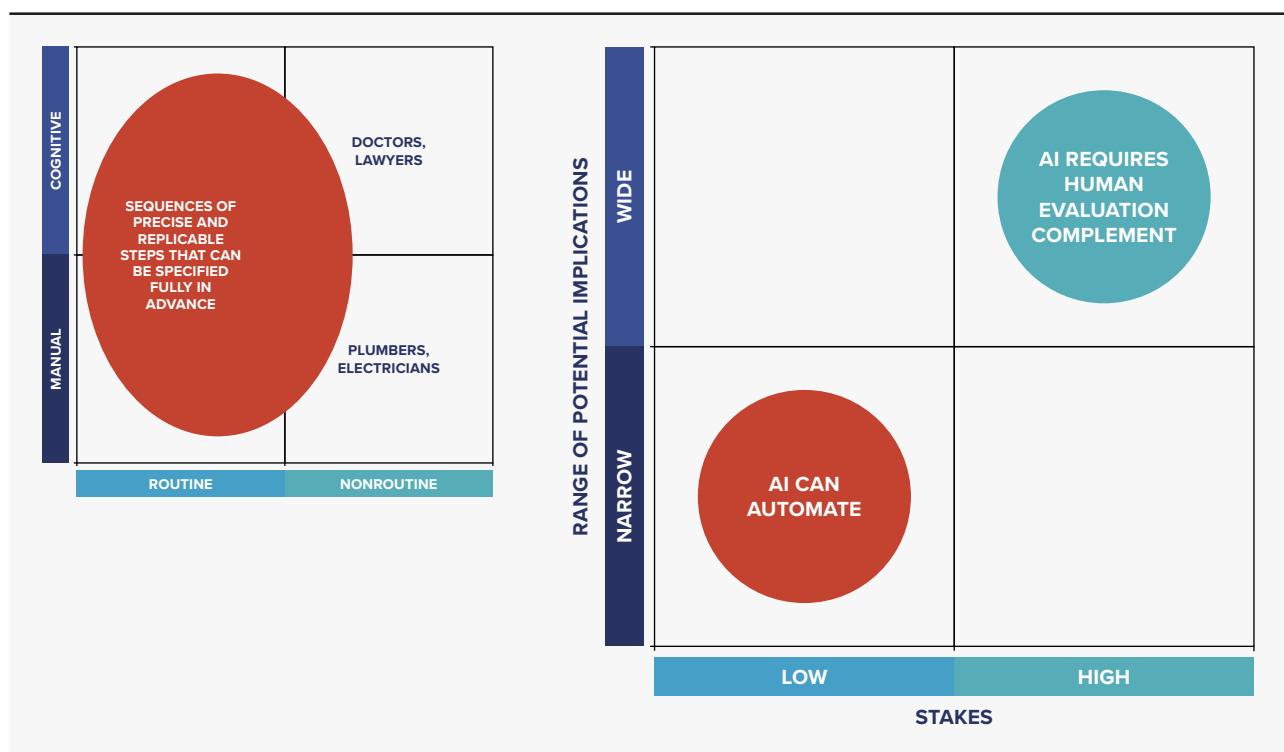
COGNITIVE

MANUAL

SEQUENCES OF PRECISE AND REPLICABLE STEPS THAT CAN BE SPECIFIED FULLY IN ADVANCE

DOCTORS, LAWYERS

PLUMBERS, ELECTRICIANS

ROUTINE

NONROUTINE

RANGE OF POTENTIAL IMPLICATIONS

WIDE

NARROW

AI REQUIRES HUMAN EVALUATION COMPLEMENT

AI CAN AUTOMATE

LOW

HIGH

STAKES